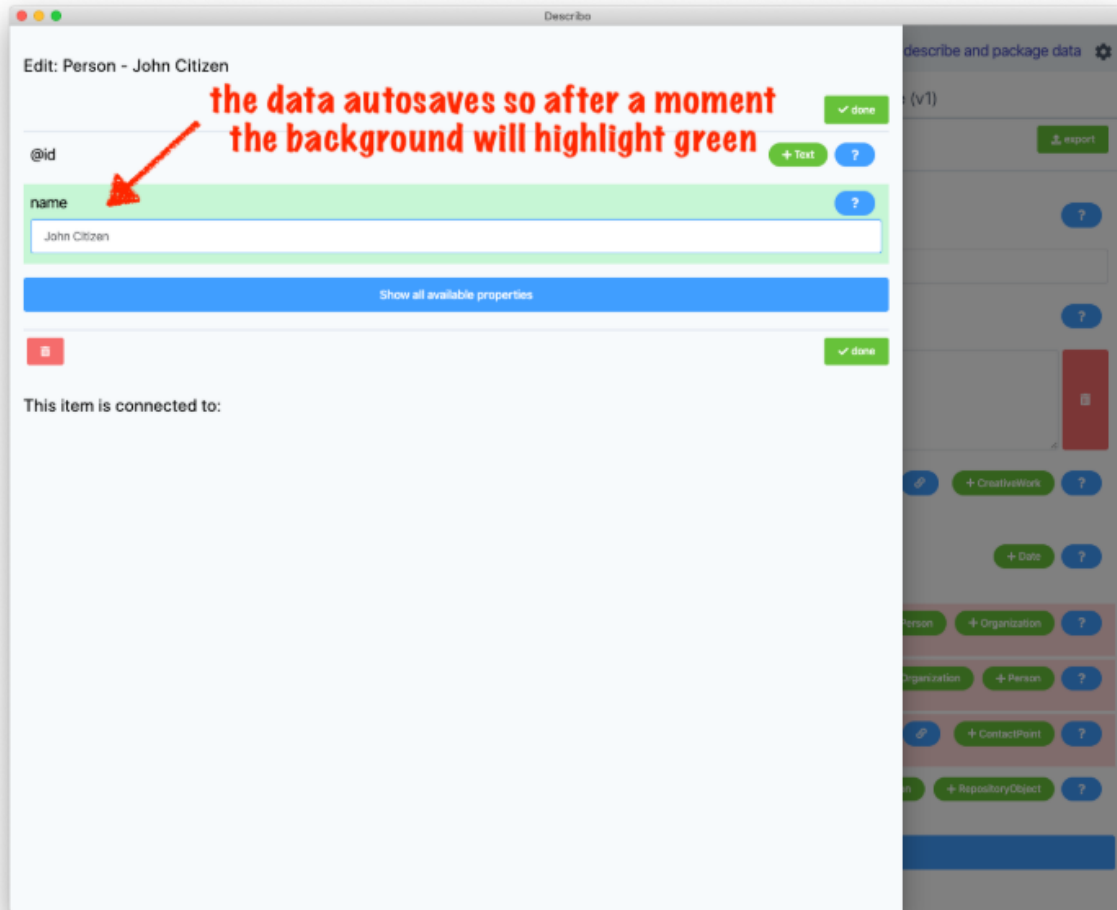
Describo

Edit: Person - John Citizen

the data autosaves so after a moment the background will highlight green

done

@id

+ Text

?

name

?

John Citizen

Show all available properties

done

This item is connected to:

describe and package data

(v1)

export

?

?

+ CreativeWork

?

+ Date

?

Person

+ Organization

?

Organization

+ Person

?

+ ContactPoint

?

n

+ RepositoryObject

?